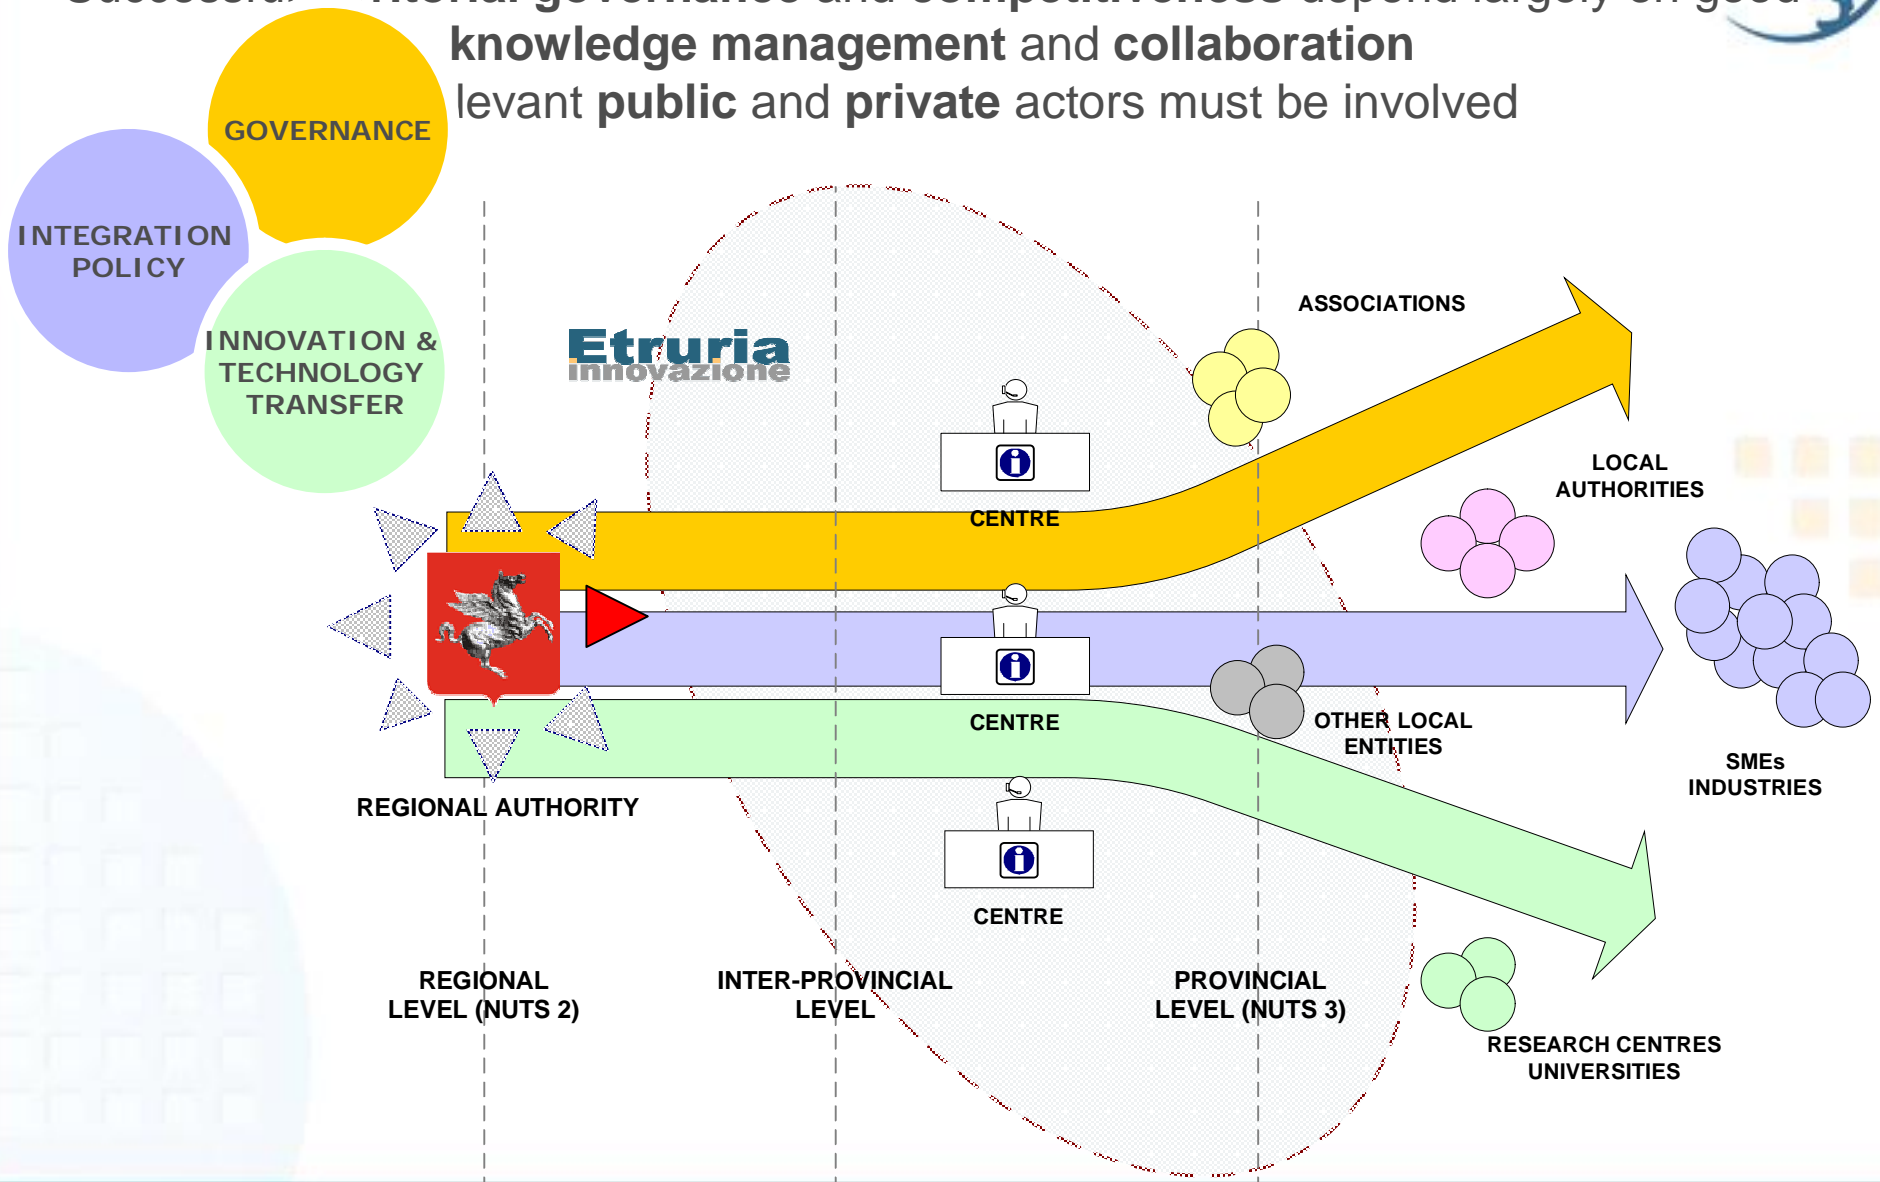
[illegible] knowledge management and collaboration
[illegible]levant public and private actors must be involved

GOVERNANCE

INTEGRATION POLICY

INNOVATION & TECHNOLOGY TRANSFER

Etruria innovazione

ASSOCIATIONS

LOCAL AUTHORITIES

CENTRE

CENTRE

CENTRE

OTHER LOCAL ENTITIES

SMEs INDUSTRIES

REGIONAL AUTHORITY

REGIONAL LEVEL (NUTS 2)

INTER-PROVINCIAL LEVEL

PROVINCIAL LEVEL (NUTS 3)

RESEARCH CENTRES UNIVERSITIES